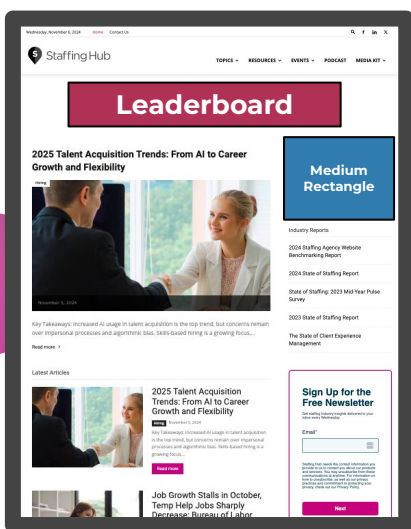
Wednesday, November 6, 2024 Home Contact Us

Staffing Hub

TOPICS RESOURCES EVENTS PODCAST MEDIA KIT

Leaderboard

2025 Talent Acquisition Trends: From AI to Career Growth and Flexibility

Hiring

November 5, 2024

Key Takeaways: Increased AI usage in talent acquisition is the top trend, but concerns remain over impersonal processes and algorithmic bias. Skills-based hiring is a growing focus....

Read more

Medium Rectangle

Industry Reports

2024 Staffing Agency Website Benchmarking Report

2024 State of Staffing Report

State of Staffing: 2023 Mid-Year Pulse Survey

2023 State of Staffing Report

The State of Client Experience Management

Latest Articles

2025 Talent Acquisition Trends: From AI to Career Growth and Flexibility

Hiring November 5, 2024

Key Takeaways: Increased AI usage in talent acquisition is the top trend, but concerns remain over impersonal processes and algorithmic bias. Skills-based hiring is a growing focus....

Read more

Job Growth Stalls in October, Temp Help Jobs Sharply Decrease: Bureau of Labor

Sign Up for the Free Newsletter

Get staffing industry insights delivered to your inbox every Wednesday.

Email *

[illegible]

Next